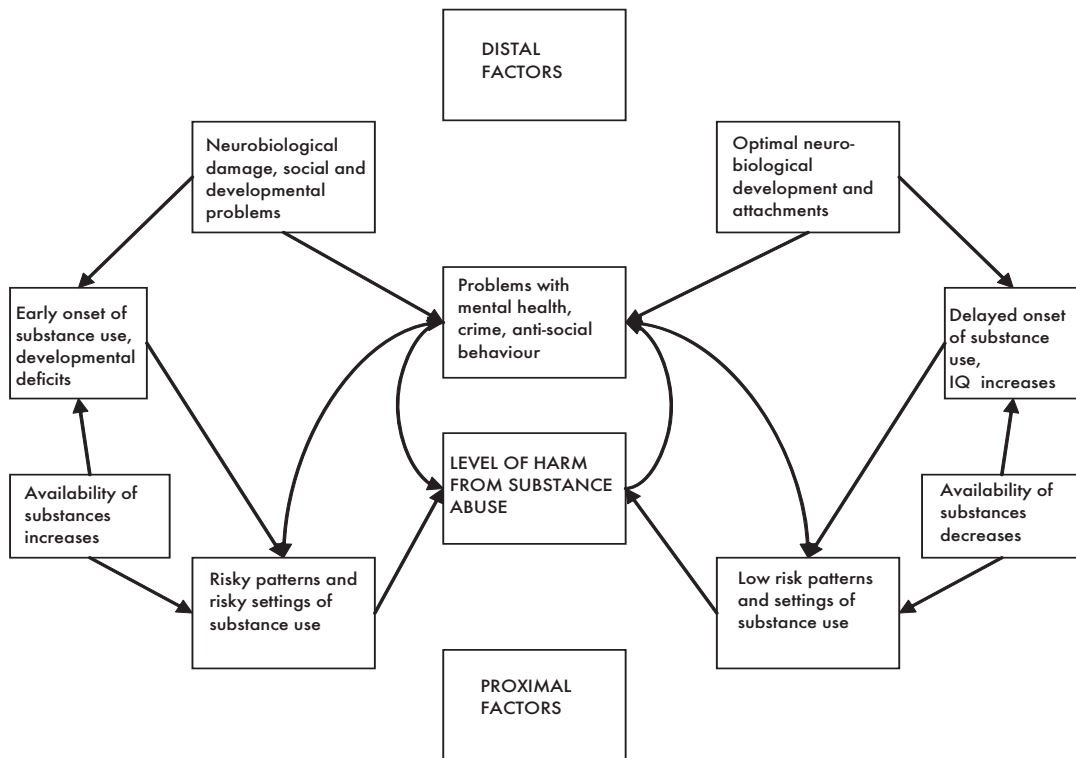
DISTAL FACTORS

Neurobiological damage, social and developmental problems

Optimal neurobiological development and attachments

Early onset of substance use, developmental deficits

Problems with mental health, crime, anti-social behaviour

Delayed onset of substance use, IQ increases

Availability of substances increases

LEVEL OF HARM FROM SUBSTANCE ABUSE

Availability of substances decreases

Risky patterns and risky settings of substance use

Low risk patterns and settings of substance use

PROXIMAL FACTORS